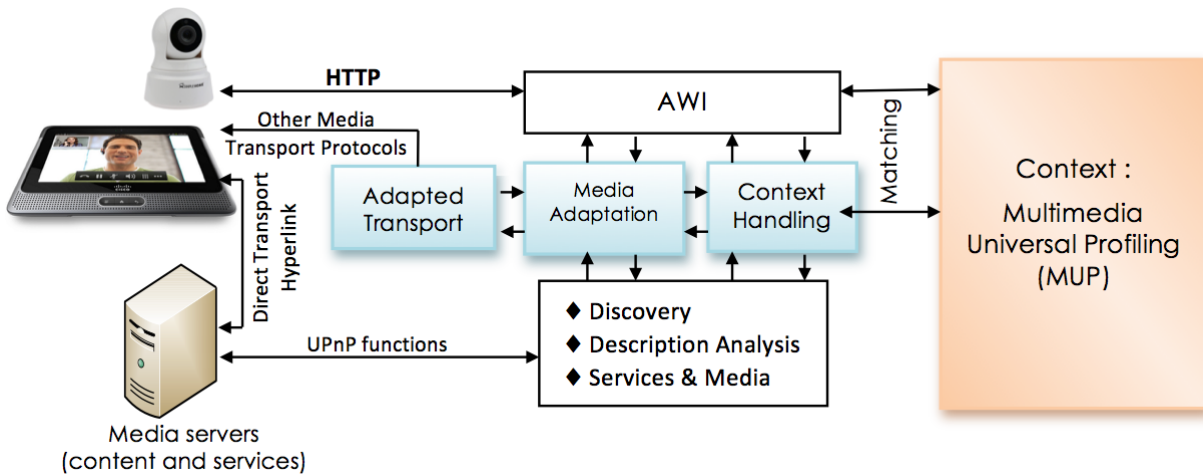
HTTP

AWI

Other Media Transport Protocols

Matching

Context : Multimedia Universal Profiling (MUP)

Adapted Transport

Media Adaptation

Context Handling

Direct Transport Hyperlink

♦ Discovery
♦ Description Analysis
♦ Services & Media

UPnP functions

Media servers (content and services)